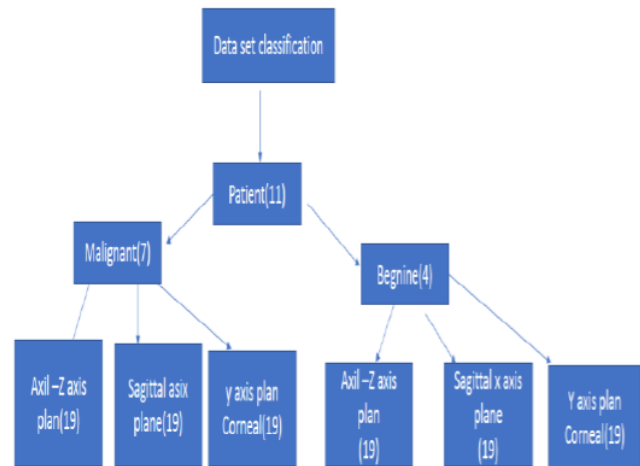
Data set classification

Patient(11)

Malignant(7)

Begnine(4)

Axil –Z axis plan(19)

Sagittal asix plane(19)

y axis plan Corneal(19)

Axil –Z axis plan (19)

Sagittal x axis plane (19)

Y axis plan Corneal(19)